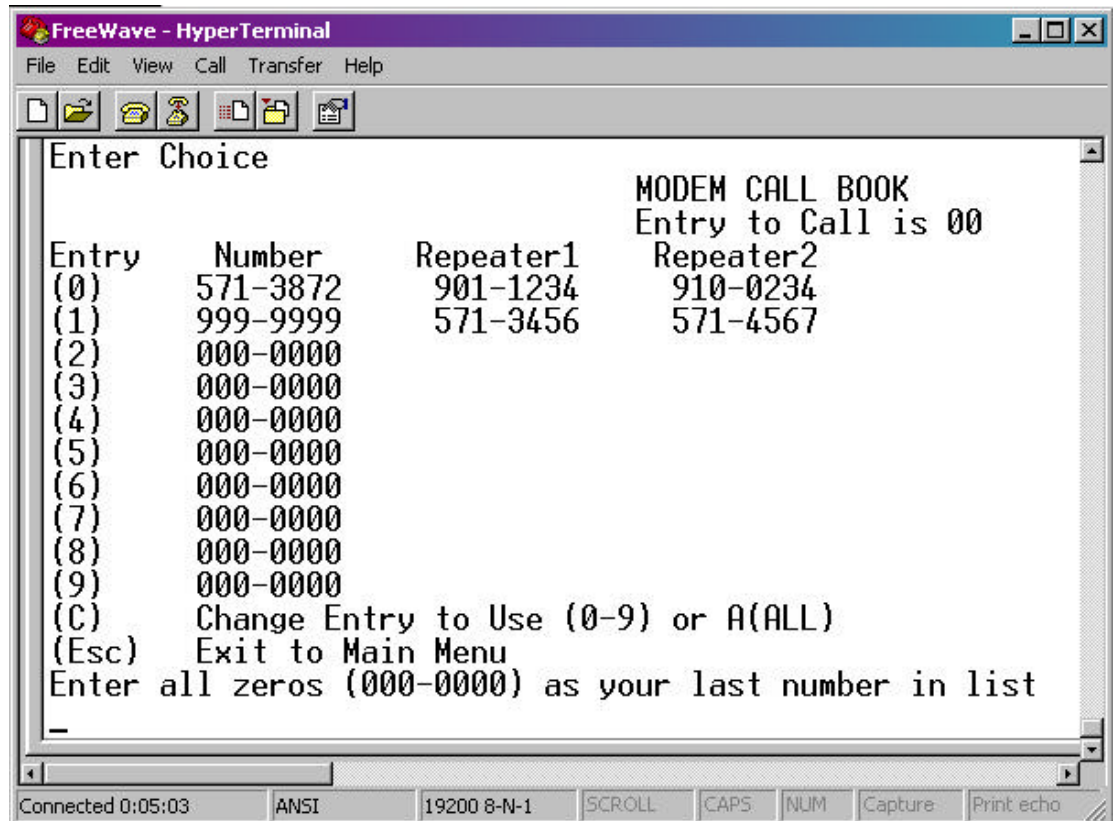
FreeWave - HyperTerminal

File Edit View Call Transfer Help

Enter Choice

MODEM CALL BOOK
Entry to Call is 00

| Entry | Number | Repeater1 | Repeater2 |
|---|---|---|---|
| (0) | 571-3872 | 901-1234 | 910-0234 |
| (1) | 999-9999 | 571-3456 | 571-4567 |
| (2) | 000-0000 | | |
| (3) | 000-0000 | | |
| (4) | 000-0000 | | |
| (5) | 000-0000 | | |
| (6) | 000-0000 | | |
| (7) | 000-0000 | | |
| (8) | 000-0000 | | |
| (9) | 000-0000 | | |

(C) Change Entry to Use (0-9) or A(ALL)
(Esc) Exit to Main Menu
Enter all zeros (000-0000) as your last number in list

_

Connected 0:05:03 ANSI 19200 8-N-1 SCROLL CAPS NUM Capture Print echo